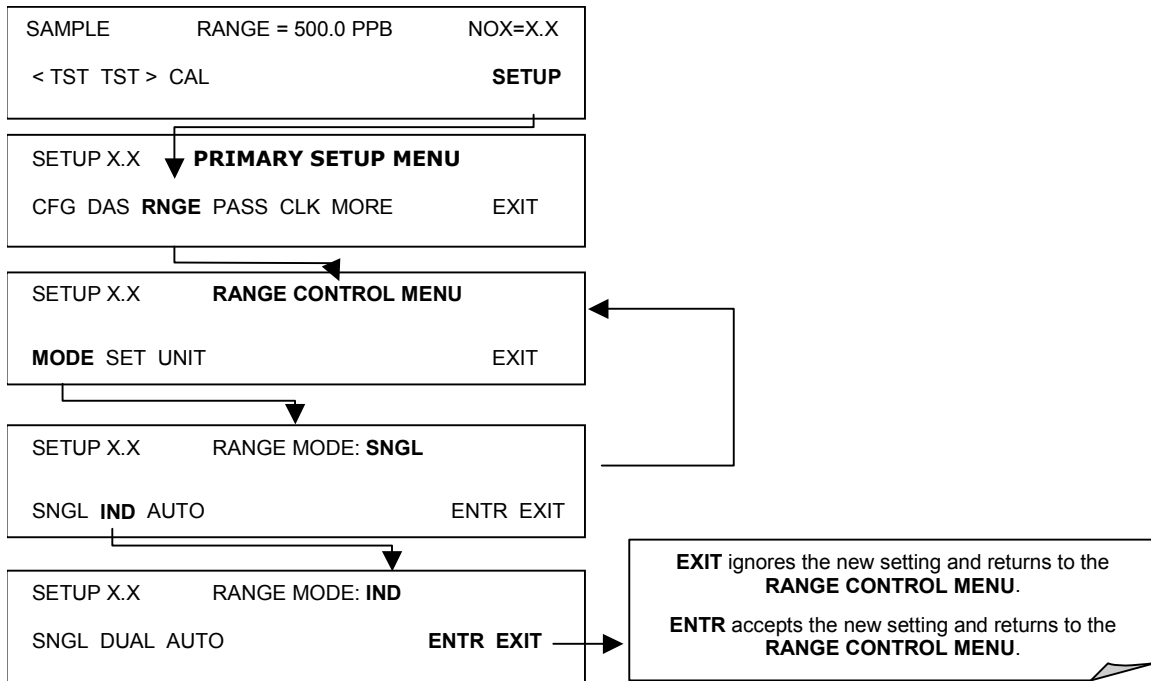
SAMPLE RANGE = 500.0 PPB NOX=X.X

< TST TST > CAL **SETUP**

SETUP X.X **PRIMARY SETUP MENU**

CFG DAS **RNGE** PASS CLK MORE EXIT

SETUP X.X **RANGE CONTROL MENU**

**MODE** SET UNIT EXIT

SETUP X.X RANGE MODE: **SNGL**

SNGL **IND** AUTO ENTR EXIT

SETUP X.X RANGE MODE: **IND**

SNGL DUAL AUTO **ENTR EXIT**

**EXIT** ignores the new setting and returns to the **RANGE CONTROL MENU**.

**ENTR** accepts the new setting and returns to the **RANGE CONTROL MENU**.